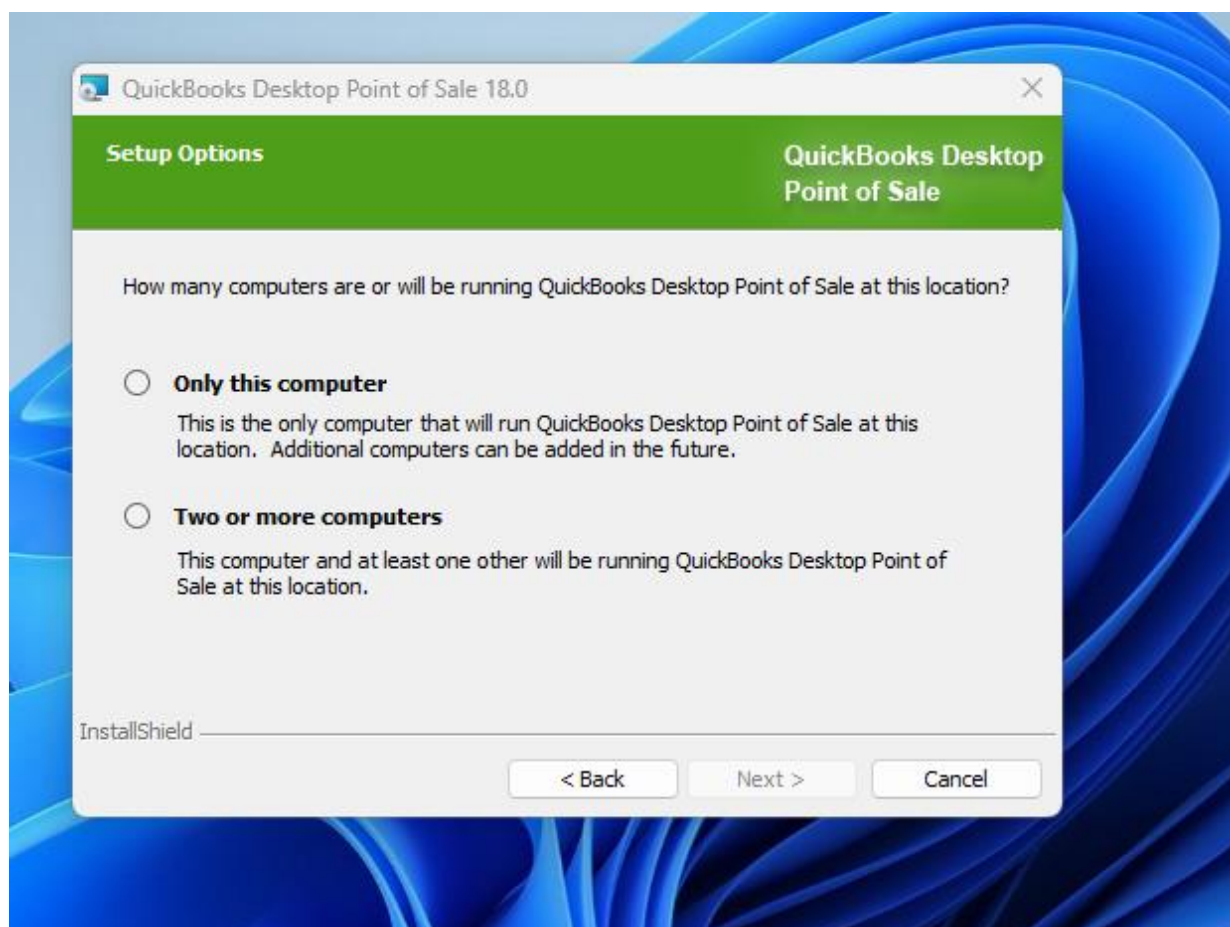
QuickBooks Desktop Point of Sale 18.0

Setup Options

QuickBooks Desktop Point of Sale

How many computers are or will be running QuickBooks Desktop Point of Sale at this location?

Only this computer

This is the only computer that will run QuickBooks Desktop Point of Sale at this location. Additional computers can be added in the future.

Two or more computers

This computer and at least one other will be running QuickBooks Desktop Point of Sale at this location.

InstallShield

< Back

Next >

Cancel